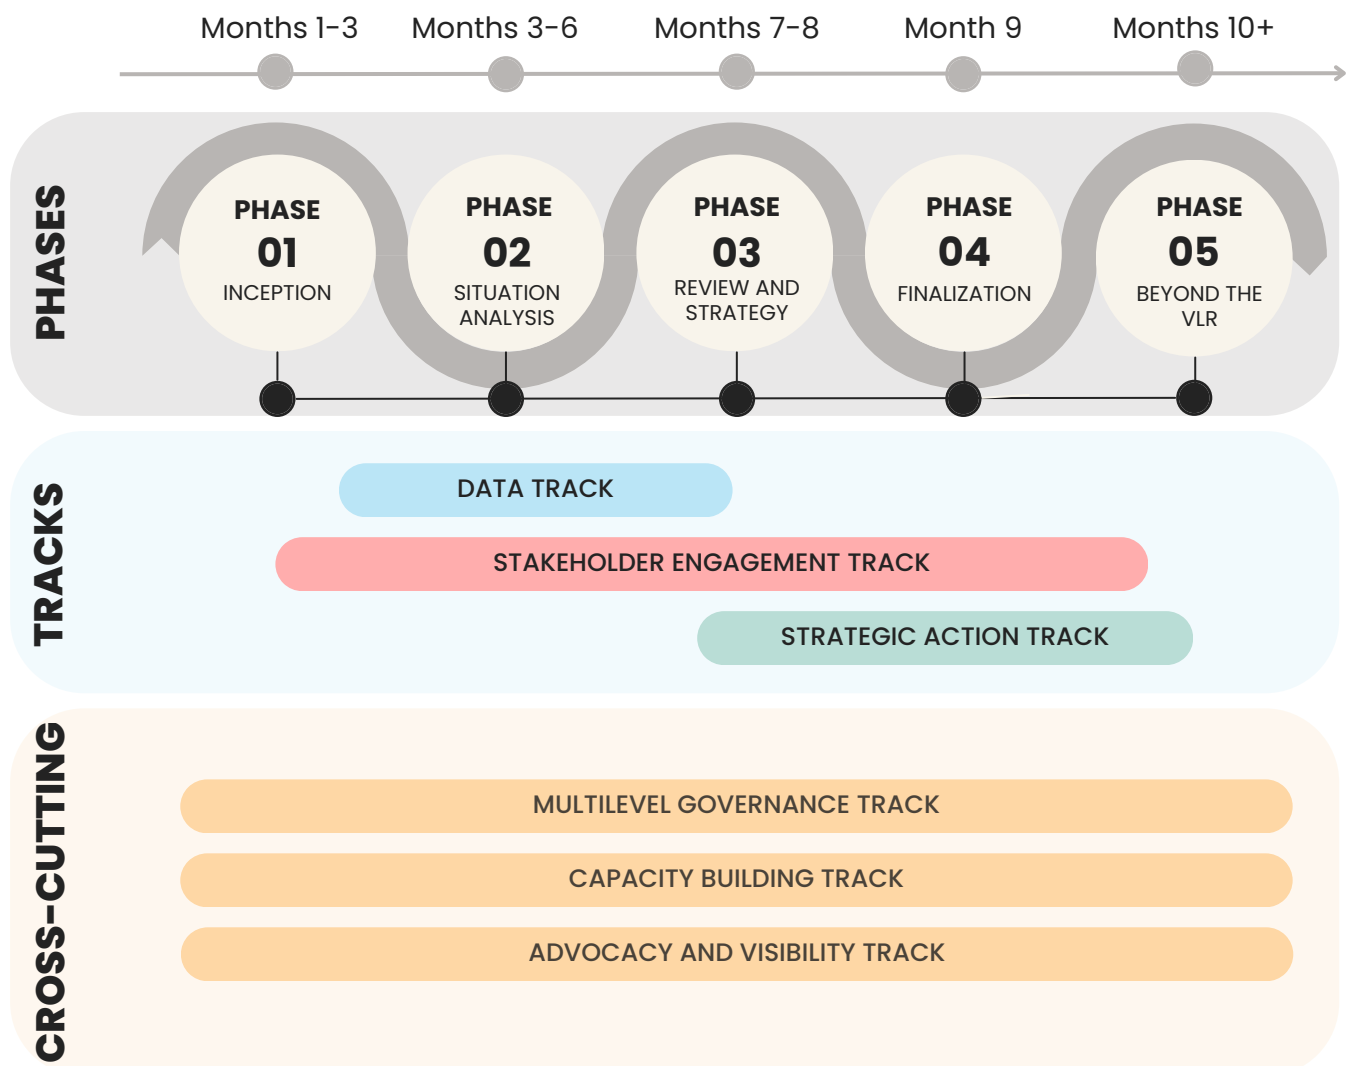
Months 1-3 Months 3-6 Months 7-8 Month 9 Months 10+

PHASES

PHASE 01 INCEPTION

PHASE 02 SITUATION ANALYSIS

PHASE 03 REVIEW AND STRATEGY

PHASE 04 FINALIZATION

PHASE 05 BEYOND THE VLR

TRACKS

DATA TRACK

STAKEHOLDER ENGAGEMENT TRACK

STRATEGIC ACTION TRACK

CROSS-CUTTING

MULTILEVEL GOVERNANCE TRACK

CAPACITY BUILDING TRACK

ADVOCACY AND VISIBILITY TRACK